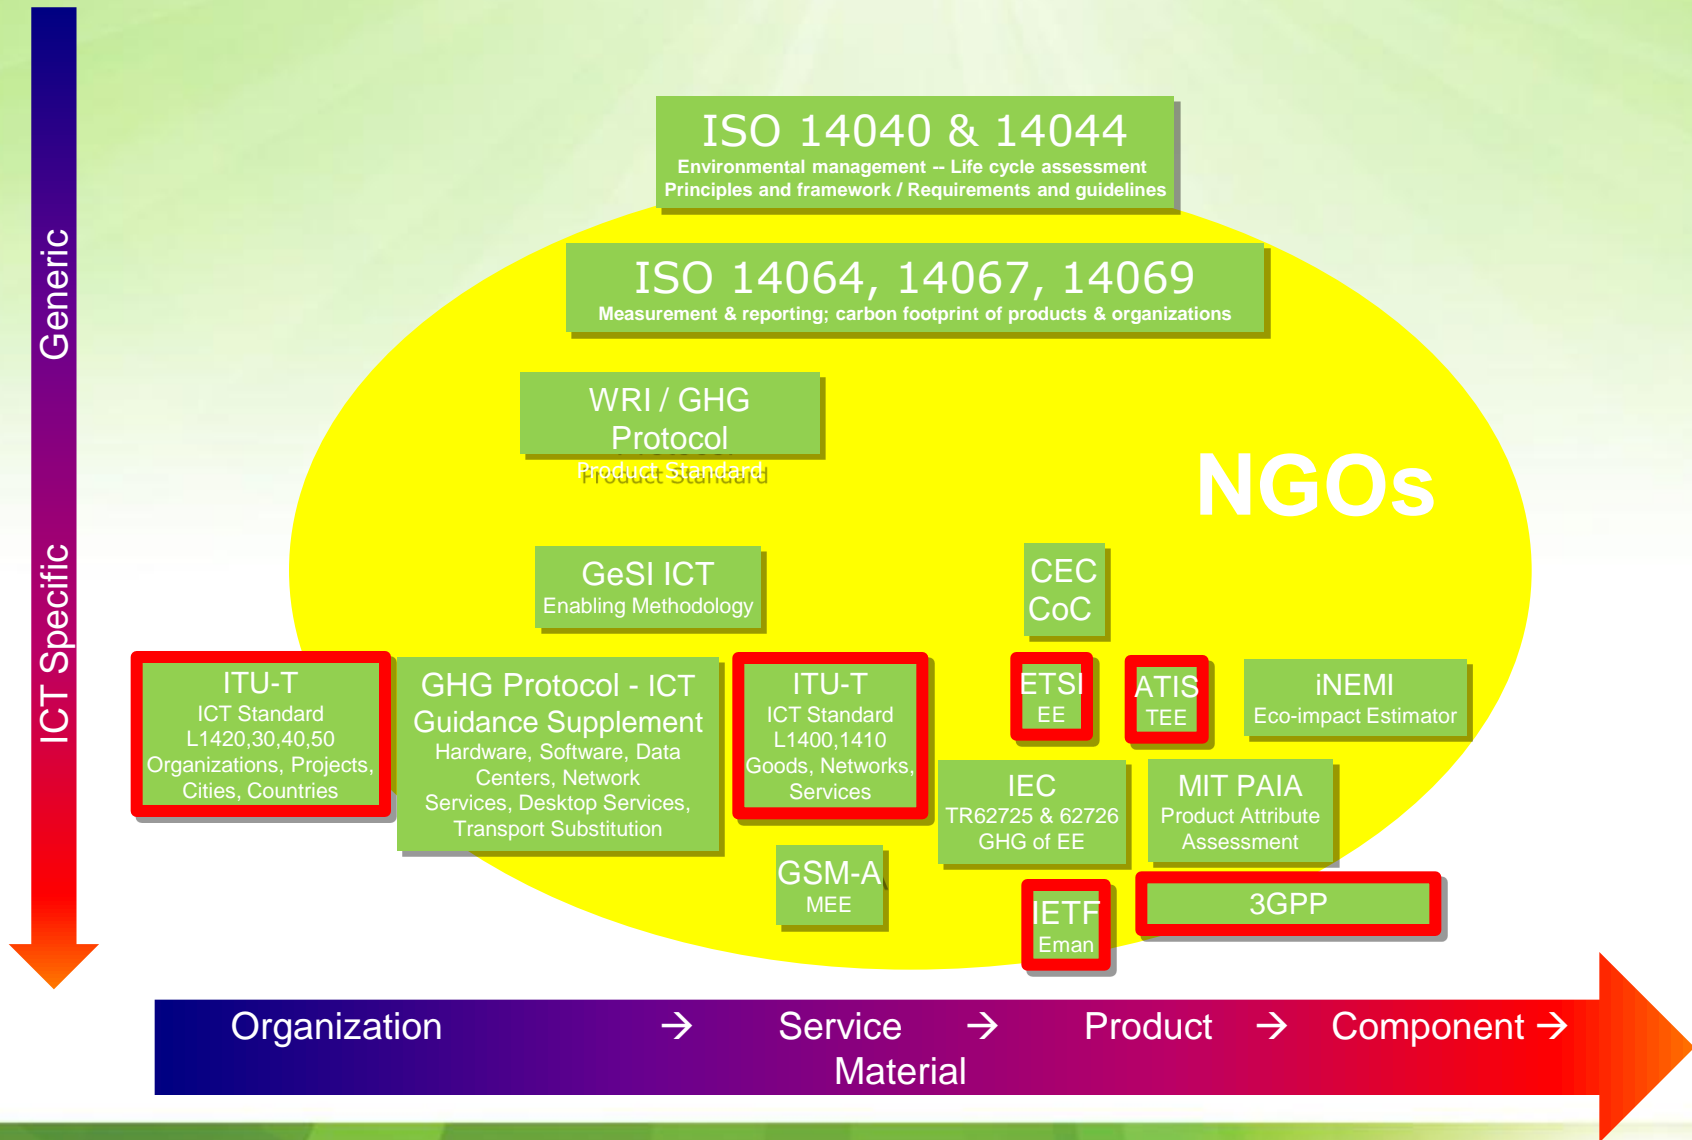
Generic

ICT Specific

ISO 14040 & 14044
Environmental management -- Life cycle assessment
Principles and framework / Requirements and guidelines

ISO 14064, 14067, 14069
Measurement & reporting; carbon footprint of products & organizations

WRI / GHG Protocol
Product Standard

NGOs

GeSI ICT
Enabling Methodology

CEC
CoC

ITU-T
ICT Standard
L1420,30,40,50
Organizations, Projects, Cities, Countries

GHG Protocol - ICT Guidance Supplement
Hardware, Software, Data Centers, Network Services, Desktop Services, Transport Substitution

ITU-T
ICT Standard
L1400,1410
Goods, Networks, Services

ETSI
EE

ATIS
TEE

iNEMI
Eco-impact Estimator

IEC
TR62725 & 62726
GHG of EE

MIT PAIA
Product Attribute Assessment

GSM-A
MEE

IETF
Eman

3GPP

Organization → Service → Product → Component →
Material